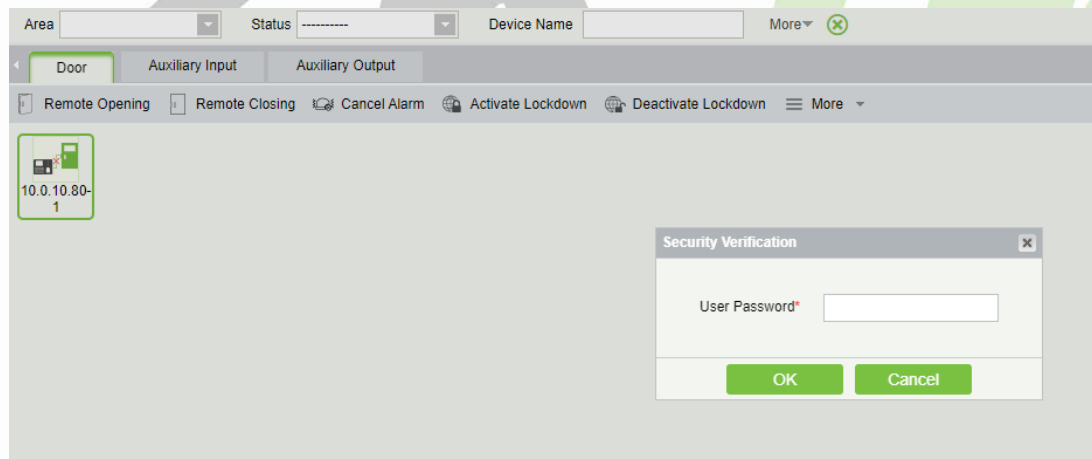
Area
Status ----------
Device Name
More

Door
Auxiliary Input
Auxiliary Output

Remote Opening
Remote Closing
Cancel Alarm
Activate Lockdown
Deactivate Lockdown
More

10.0.10.80-1

Security Verification

User Password*

OK
Cancel